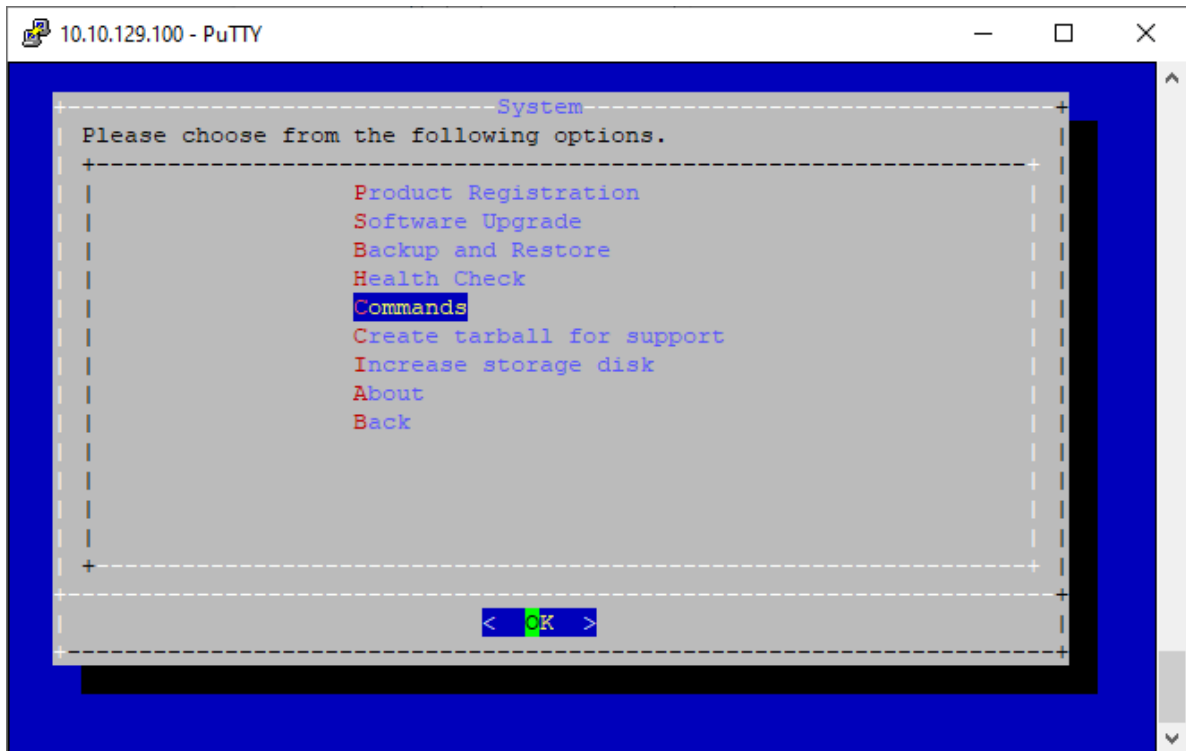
10.10.129.100 - PuTTY

System

Please choose from the following options.

Product Registration
Software Upgrade
Backup and Restore
Health Check
Commands
Create tarball for support
Increase storage disk
About
Back

< OK >